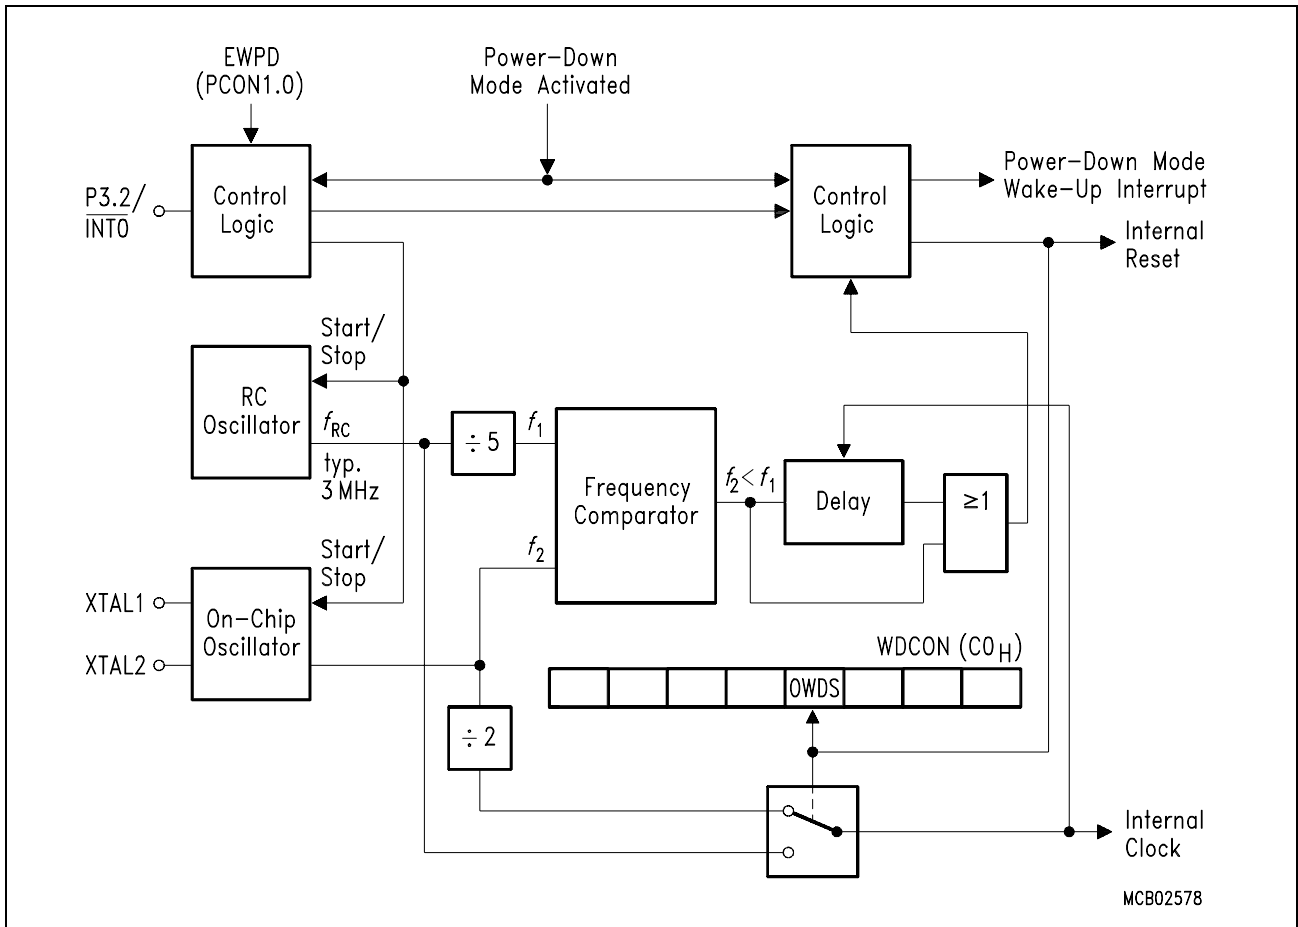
EWPD
(PCON1.0)

Power-Down
Mode Activated

P3.2/
$\overline{INT0}$

Control
Logic

Control
Logic

Power-Down Mode
Wake-Up Interrupt

Internal
Reset

Start/
Stop

RC
Oscillator

$f_{RC}$
typ.
3 MHz

$\div 5$

$f_1$

Frequency
Comparator

$f_2 < f_1$

Delay

$\geq 1$

$f_2$

Start/
Stop

XTAL1

On-Chip
Oscillator

XTAL2

WDCON ($C0_H$)

OWDS

$\div 2$

Internal
Clock

MCB02578